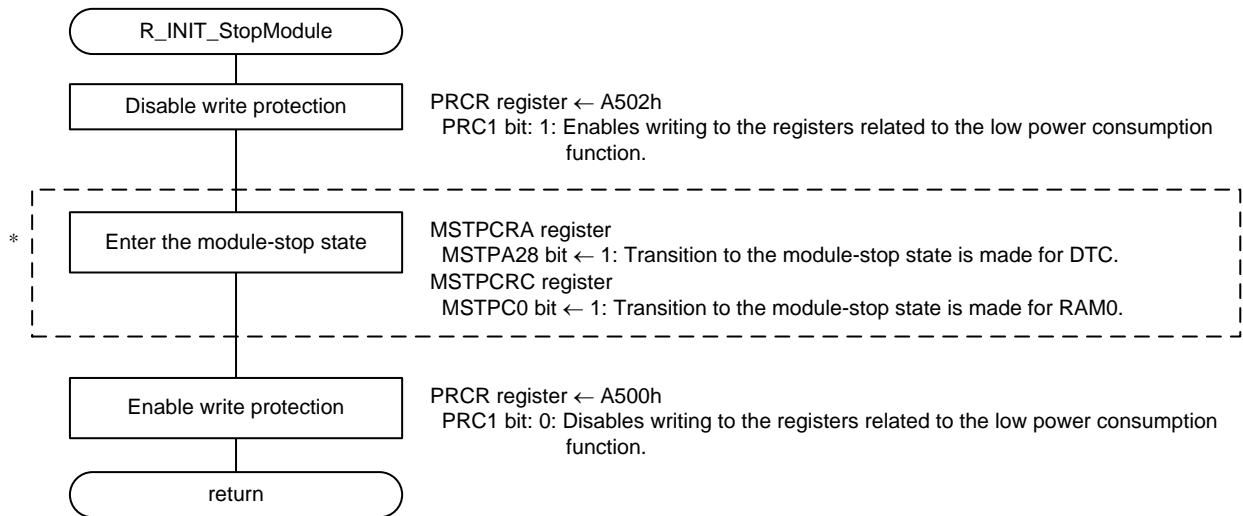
R_INIT_StopModule

Disable write protection

PRCR register ← A502h
PRC1 bit: 1: Enables writing to the registers related to the low power consumption function.

*

Enter the module-stop state

MSTPCRA register
MSTPA28 bit ← 1: Transition to the module-stop state is made for DTC.
MSTPCRC register
MSTPC0 bit ← 1: Transition to the module-stop state is made for RAM0.

Enable write protection

PRCR register ← A500h
PRC1 bit: 0: Disables writing to the registers related to the low power consumption function.

return